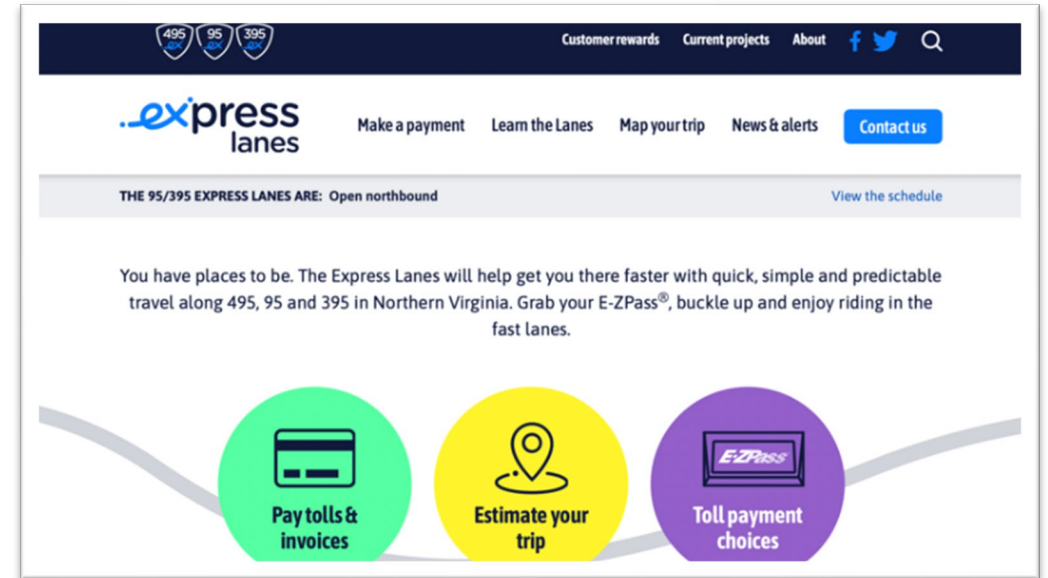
495 ex 95 ex 395 ex

Customer rewards Current projects About

express lanes

Make a payment Learn the Lanes Map your trip News & alerts Contact us

THE 95/395 EXPRESS LANES ARE: Open northbound

View the schedule

You have places to be. The Express Lanes will help get you there faster with quick, simple and predictable travel along 495, 95 and 395 in Northern Virginia. Grab your E-ZPass®, buckle up and enjoy riding in the fast lanes.

Pay tolls & invoices

Estimate your trip

E-ZPass

Toll payment choices